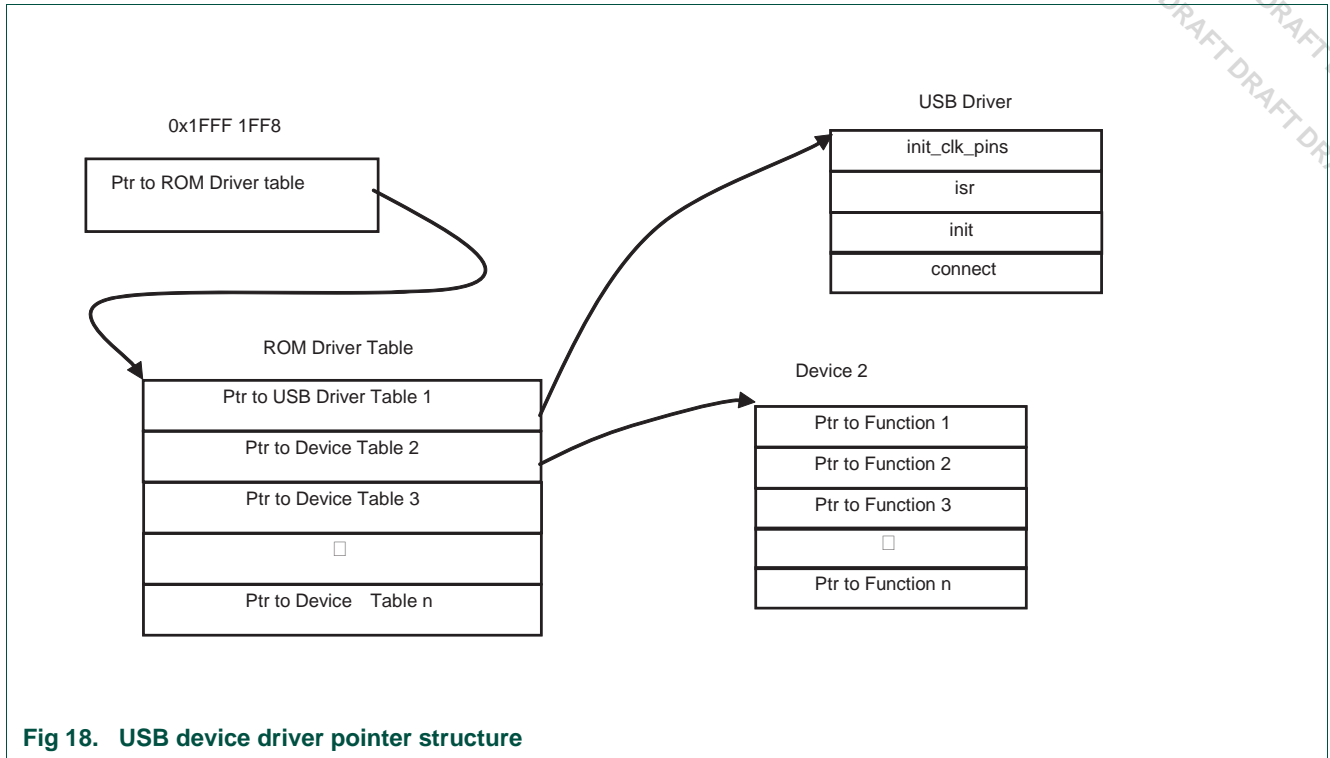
DRAFT DRAFT DRAFT DRAFT DR

0x1FFF 1FF8

Ptr to ROM Driver table

USB Driver

init_clk_pins

isr

init

connect

ROM Driver Table

Ptr to USB Driver Table 1

Ptr to Device Table 2

Ptr to Device Table 3

□

Ptr to Device Table n

Device 2

Ptr to Function 1

Ptr to Function 2

Ptr to Function 3

□

Ptr to Function n

Fig 18. USB device driver pointer structure